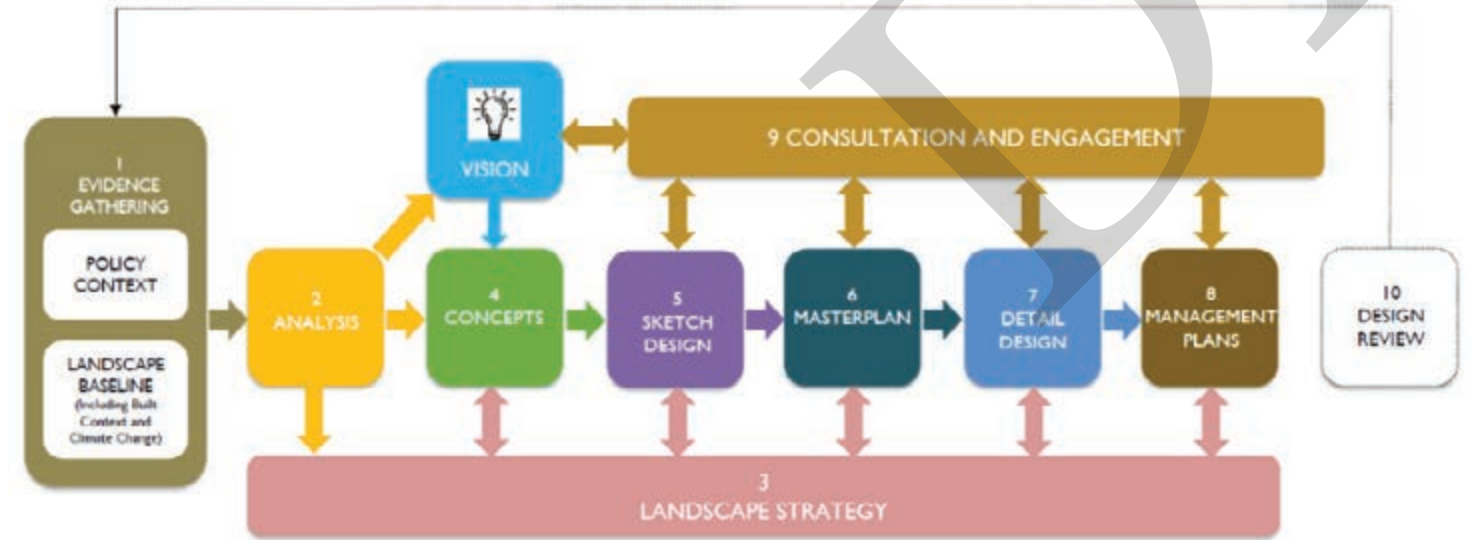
1
EVIDENCE
GATHERING

POLICY
CONTEXT

LANDSCAPE
BASELINE
(Including Built
Context and
Climate Change)

VISION

9 CONSULTATION AND ENGAGEMENT

2
ANALYSIS

4
CONCEPTS

5
SKETCH
DESIGN

6
MASTERPLAN

7
DETAIL
DESIGN

8
MANAGEMENT
PLANS

10
DESIGN
REVIEW

3
LANDSCAPE STRATEGY